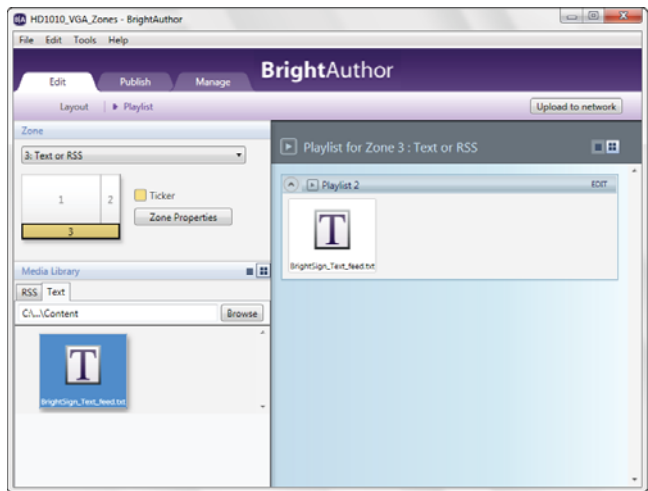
HD1010_VGA_Zones - BrightAuthor

File Edit Tools Help

Edit Publish Manage

BrightAuthor

Layout ▸ Playlist

Upload to network

Zone

3: Text or RSS

1 2

3

Ticker

Zone Properties

Media Library

RSS Text

C:\...\Content

Browse

T

BrightSign_Text_feed.txt

Playlist for Zone 3 : Text or RSS

Playlist 2

EDIT

T

BrightSign_Text_feed.txt